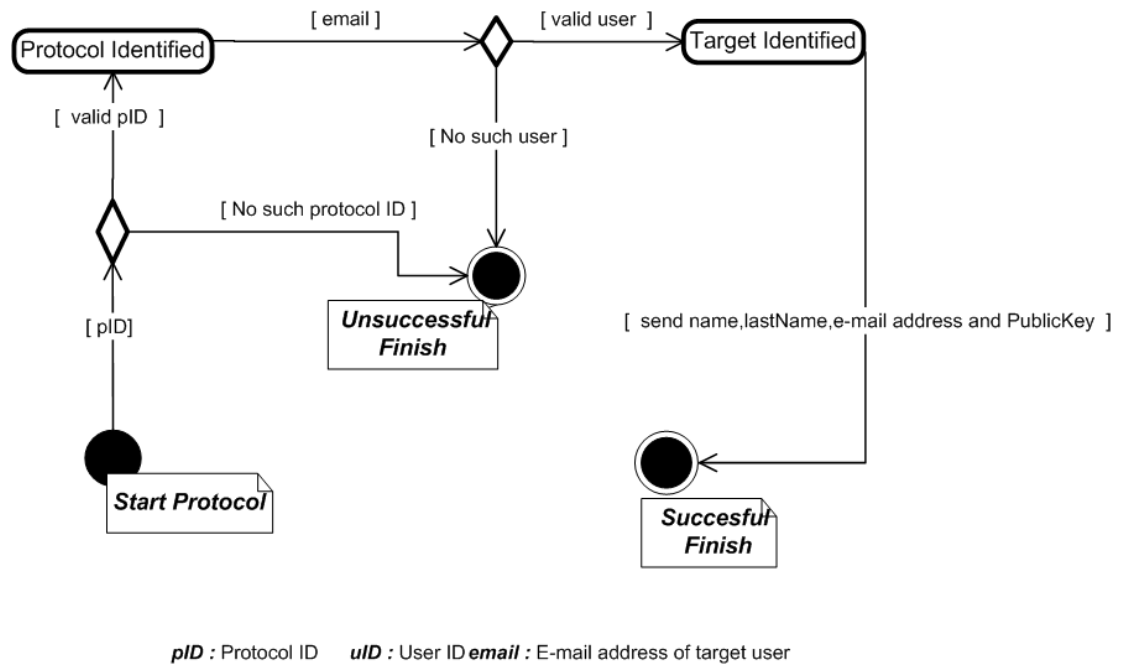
Protocol Identified

[ email ]

[ valid user ]

Target Identified

[ valid pID ]

[ No such user ]

[ No such protocol ID ]

Unsuccessful Finish

[ send name,lastName,e-mail address and PublicKey ]

[ pID]

Start Protocol

Succesful Finish

**pID :** Protocol ID **uID :** User ID **email :** E-mail address of target user